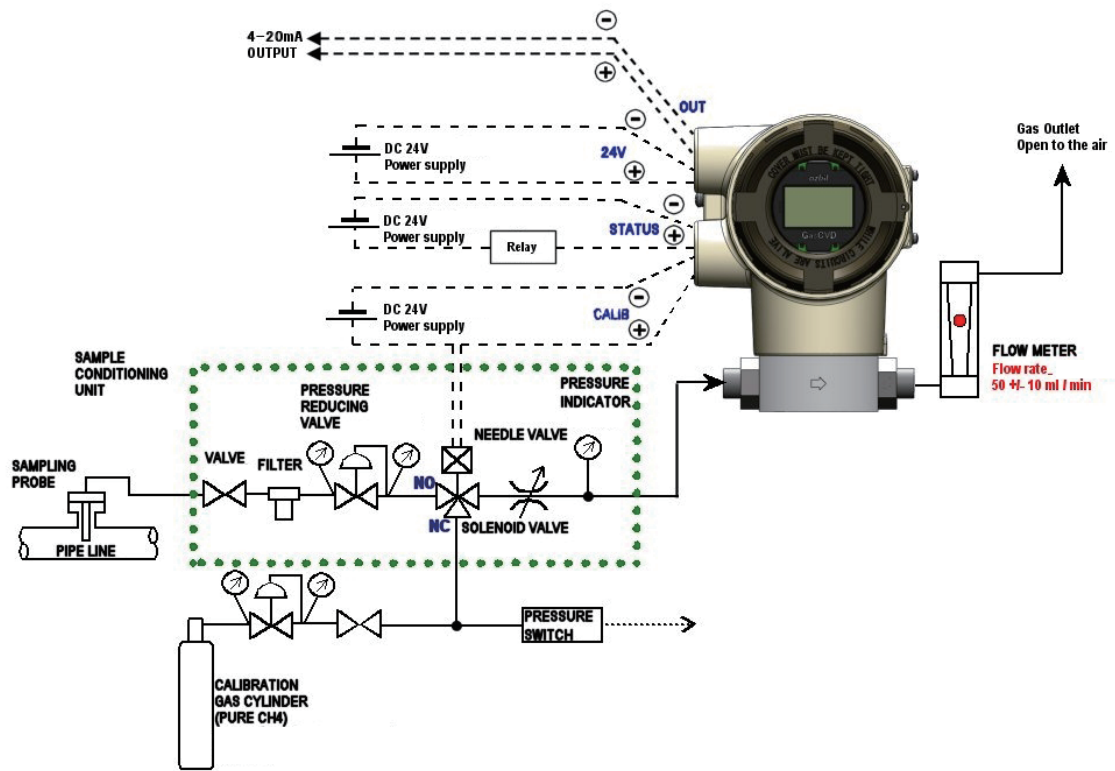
4-20mA
OUTPUT

⊖
⊕
OUT

DC 24V
Power supply
⊖
24V
⊕

DC 24V
Power supply
Relay
⊖
STATUS
⊕

DC 24V
Power supply
⊖
CALIB
⊕

COVER MUST BE KEPT TIGHT
azbil
GasCVD
WHILE CIRCUITS ARE ALIVE

Gas Outlet
Open to the air

FLOW METER
Flow rate_
50 +/- 10 ml / min

SAMPLE
CONDITIONING
UNIT

PRESSURE
REDUCING
VALVE

PRESSURE
INDICATOR

NEEDLE VALVE

SAMPLING
PROBE

VALVE
FILTER
NO
NC
SOLENOID VALVE

PIPE LINE

PRESSURE
SWITCH

CALIBRATION
GAS CYLINDER
(PURE CH4)